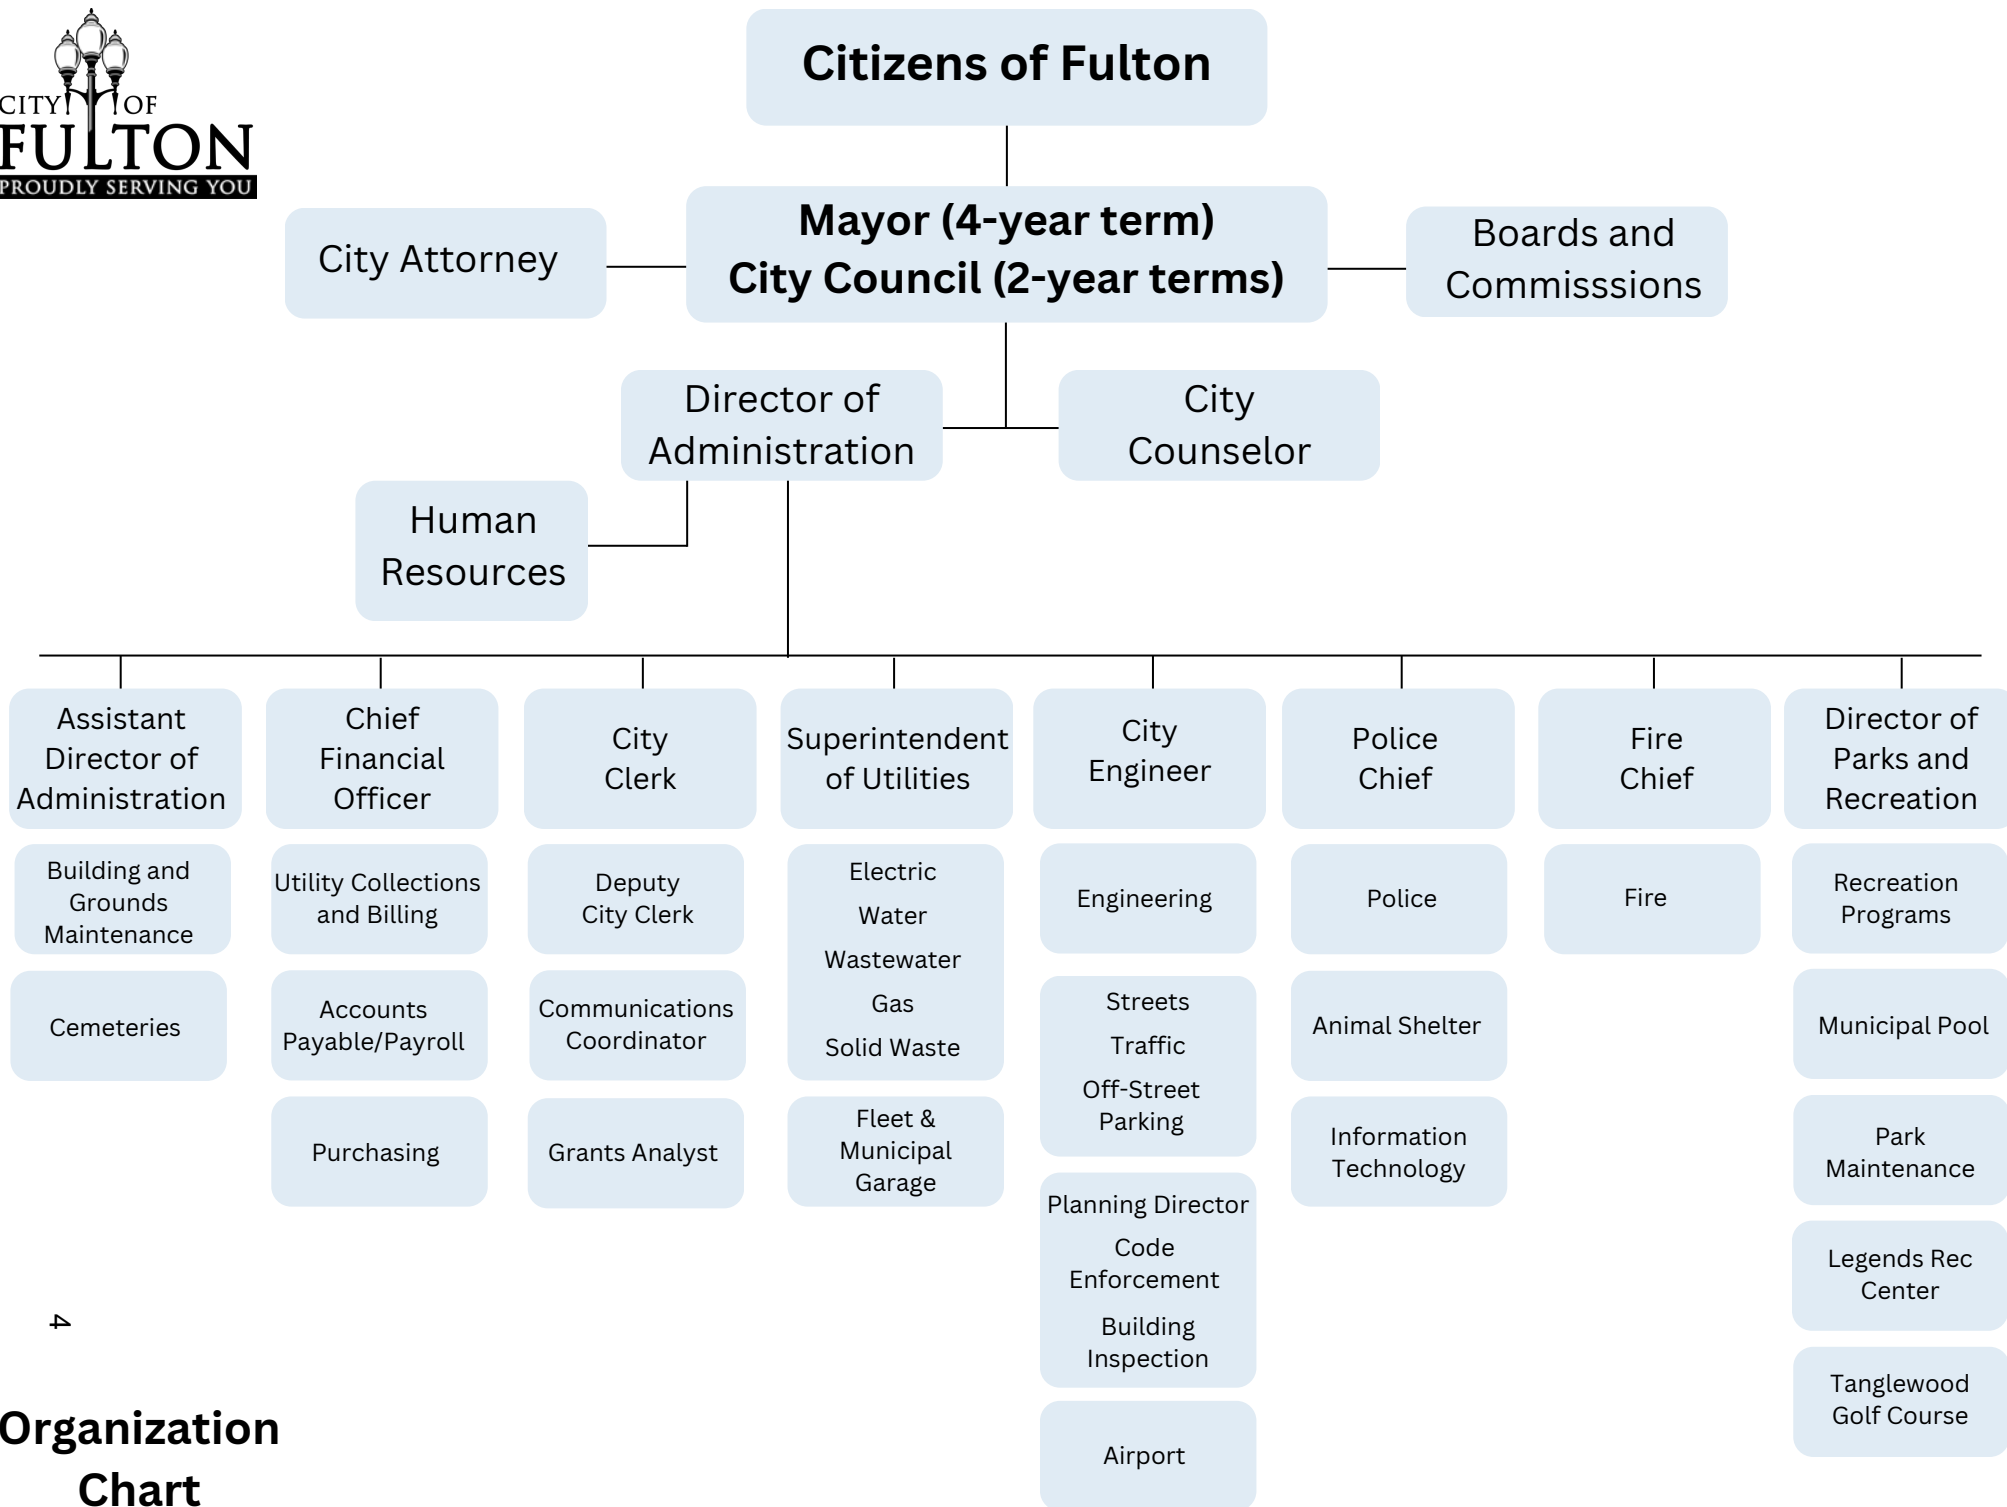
CITY OF FULTON
PROUDLY SERVING YOU

Citizens of Fulton

City Attorney

Mayor (4-year term)
City Council (2-year terms)

Boards and Commisssions

Director of Administration

City Counselor

Human Resources

Assistant Director of Administration

Building and Grounds Maintenance

Cemeteries

Chief Financial Officer

Utility Collections and Billing

Accounts Payable/Payroll

Purchasing

City Clerk

Deputy City Clerk

Communications Coordinator

Grants Analyst

Superintendent of Utilities

Electric
Water
Wastewater
Gas
Solid Waste

Fleet & Municipal Garage

City Engineer

Engineering

Streets
Traffic
Off-Street Parking

Planning Director
Code Enforcement
Building Inspection

Airport

Police Chief

Police

Animal Shelter

Information Technology

Fire Chief

Fire

Director of Parks and Recreation

Recreation Programs

Municipal Pool

Park Maintenance

Legends Rec Center

Tanglewood Golf Course

4

Organization Chart